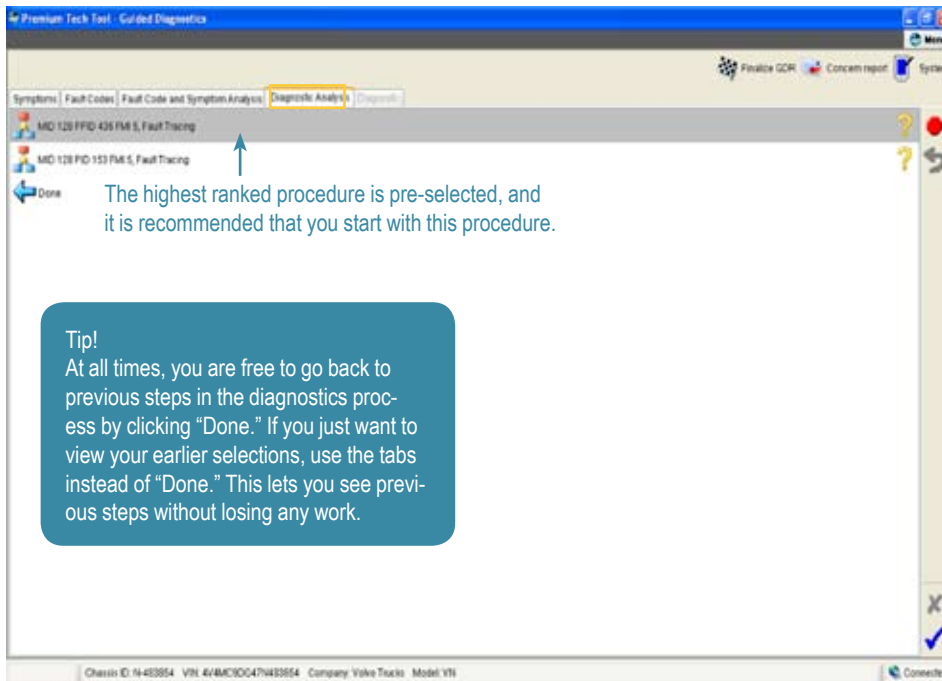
Premium Tech Tool - Guided Diagnostics

Menu

Finalize GDR Concern report System

Symptoms | Fault Codes | Fault Code and Symptom Analysis | Diagnostic Analysis | Diagnosis

MID 128 PPID 436 FMI 5, Fault Tracing

MID 128 PID 153 FMI 5, Fault Tracing

Done

The highest ranked procedure is pre-selected, and it is recommended that you start with this procedure.

Tip!
At all times, you are free to go back to previous steps in the diagnostics process by clicking “Done.” If you just want to view your earlier selections, use the tabs instead of “Done.” This lets you see previous steps without losing any work.

Chassis ID: N-483954 VIN: 4V4MC9DG47N483954 Company: Volvo Trucks Model: VN

Connected